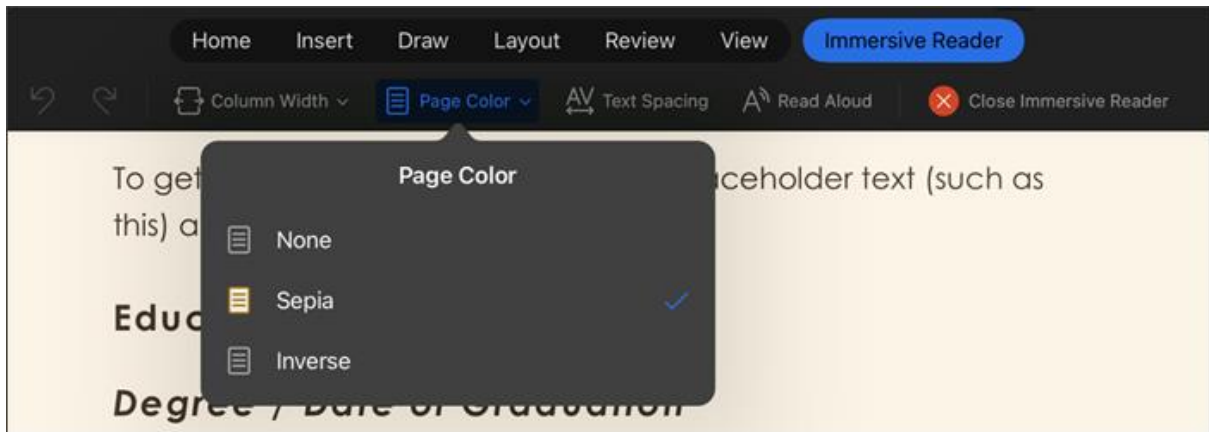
Home Insert Draw Layout Review View Immersive Reader

Column Width Page Color AV Text Spacing Read Aloud Close Immersive Reader

Page Color

None

Sepia

Inverse

To get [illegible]aceholder text (such as this) a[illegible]

Educ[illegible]

Degree / Date of Graduation